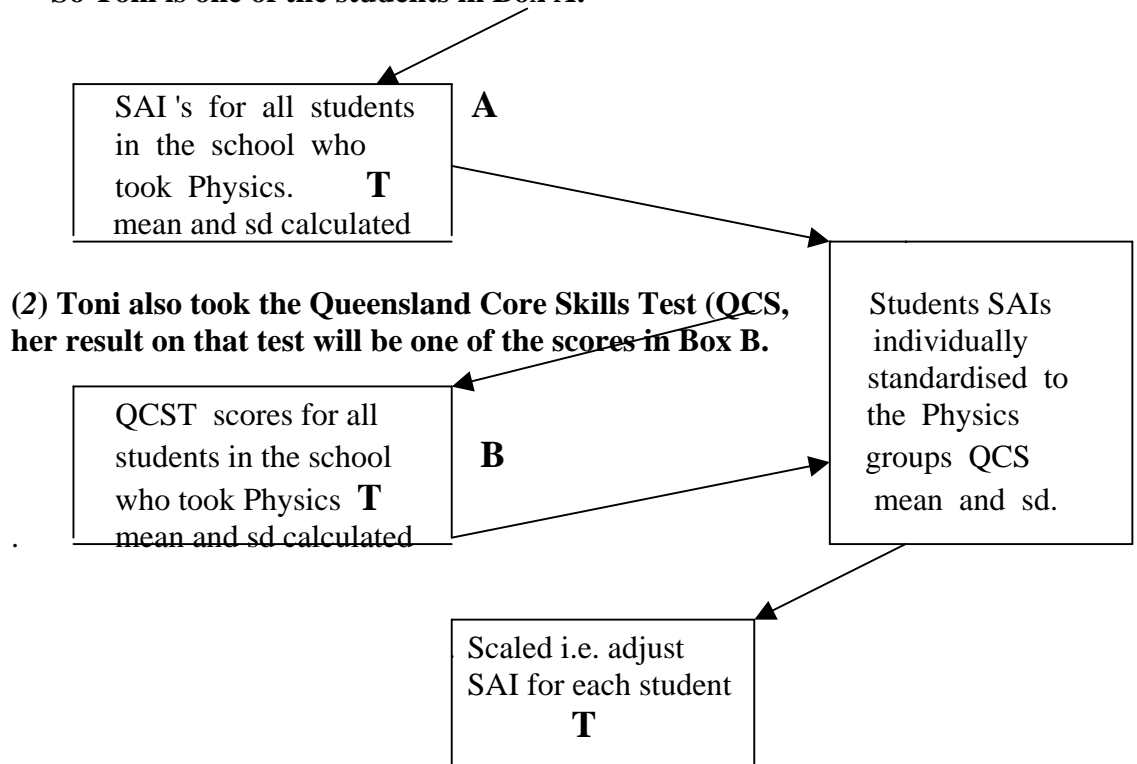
So Toni is one of the students in Box A.

SAI 's for all students in the school who took Physics. **T** mean and sd calculated

**A**

Students SAIs individually standardised to the Physics groups QCS mean and sd.

**(2) Toni also took the Queensland Core Skills Test (QCS, her result on that test will be one of the scores in Box B.**

QCST scores for all students in the school who took Physics **T** mean and sd calculated

**B**

.

Scaled i.e. adjust SAI for each student **T**